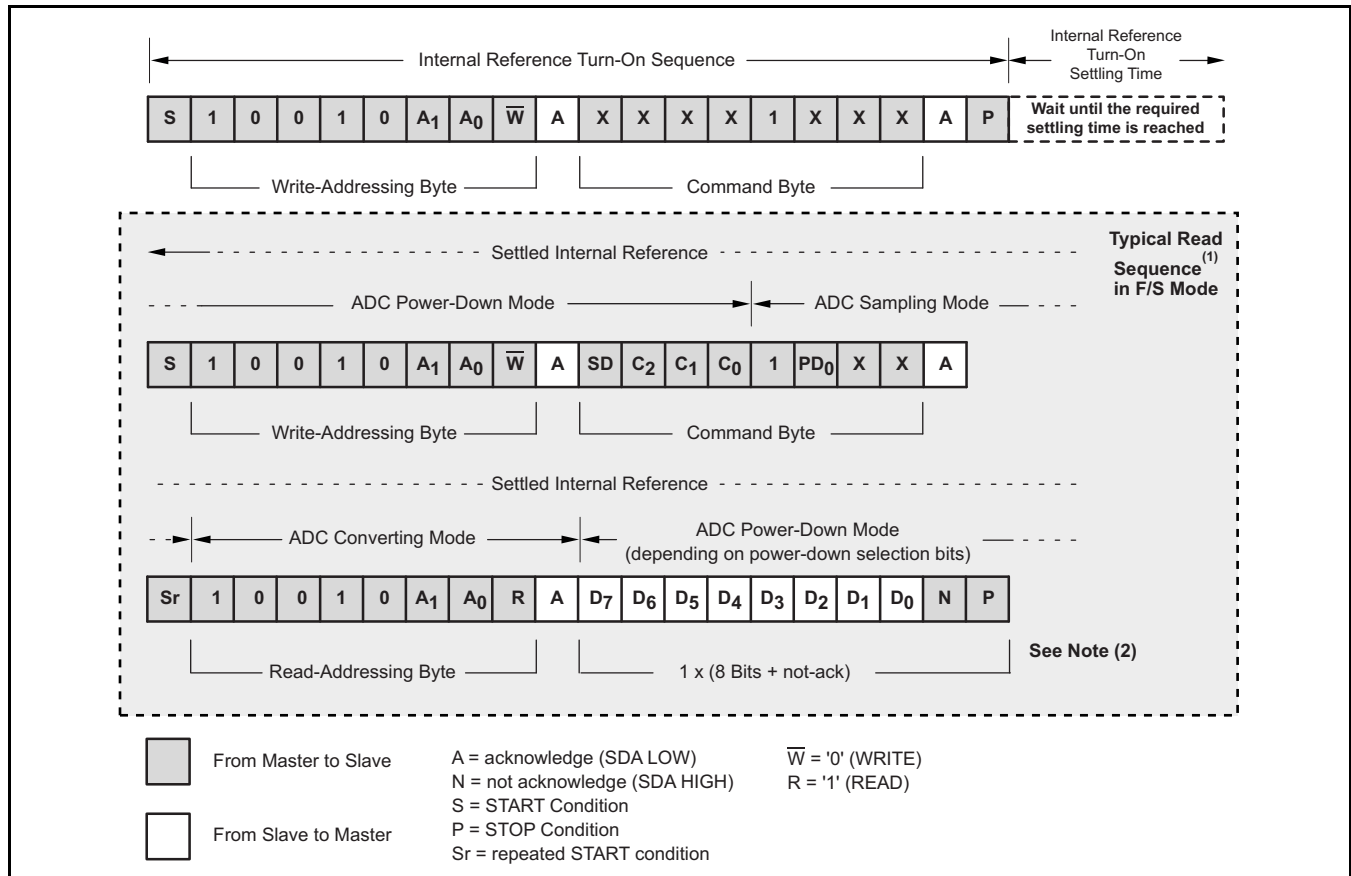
Internal Reference Turn-On Sequence

Internal Reference Turn-On Settling Time

| S | 1 | 0 | 0 | 1 | 0 | $A_1$ | $A_0$ | $\overline{W}$ | A | X | X | X | X | 1 | X | X | X | A | P |
|---|---|---|---|---|---|---|---|---|---|---|---|---|---|---|---|---|---|---|---|

Wait until the required settling time is reached

Write-Addressing Byte

Command Byte

Settled Internal Reference

Typical Read Sequence$^{(1)}$ in F/S Mode

ADC Power-Down Mode

ADC Sampling Mode

| S | 1 | 0 | 0 | 1 | 0 | $A_1$ | $A_0$ | $\overline{W}$ | A | SD | $C_2$ | $C_1$ | $C_0$ | 1 | $PD_0$ | X | X | A |
|---|---|---|---|---|---|---|---|---|---|---|---|---|---|---|---|---|---|---|

Write-Addressing Byte

Command Byte

Settled Internal Reference

ADC Converting Mode

ADC Power-Down Mode (depending on power-down selection bits)

| Sr | 1 | 0 | 0 | 1 | 0 | $A_1$ | $A_0$ | R | A | $D_7$ | $D_6$ | $D_5$ | $D_4$ | $D_3$ | $D_2$ | $D_1$ | $D_0$ | N | P |
|---|---|---|---|---|---|---|---|---|---|---|---|---|---|---|---|---|---|---|---|

See Note (2)

Read-Addressing Byte

1 x (8 Bits + not-ack)

From Master to Slave

From Slave to Master

A = acknowledge (SDA LOW)
N = not acknowledge (SDA HIGH)
S = START Condition
P = STOP Condition
Sr = repeated START condition

$\overline{W}$ = '0' (WRITE)
R = '1' (READ)